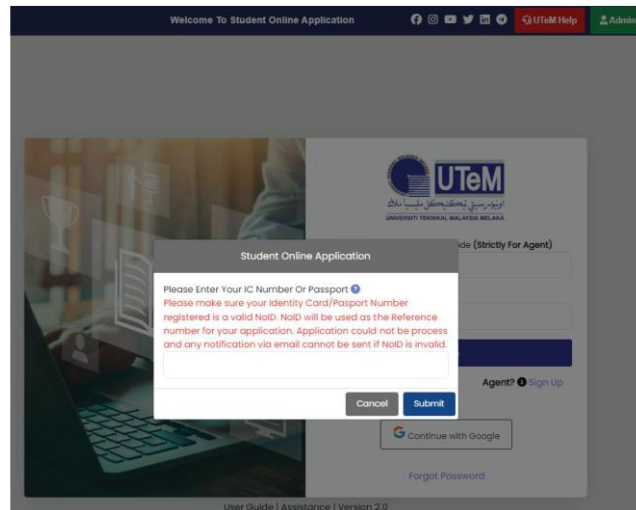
Welcome To Student Online Application

UTeM Help

Admin

UTeM

UNIVERSITI TEKNIKAL MALAYSIA MELAKA

de (Strictly For Agent)

Student Online Application

Please Enter Your IC Number Or Passport

Please make sure your Identity Card/Pasport Number registered is a valid NoID. NoID will be used as the Reference number for your application. Application could not be process and any notification via email cannot be sent if NoID is invalid.

Cancel

Submit

Agent? Sign Up

Continue with Google

Forgot Password

User Guide | Assistance | Version 2.0